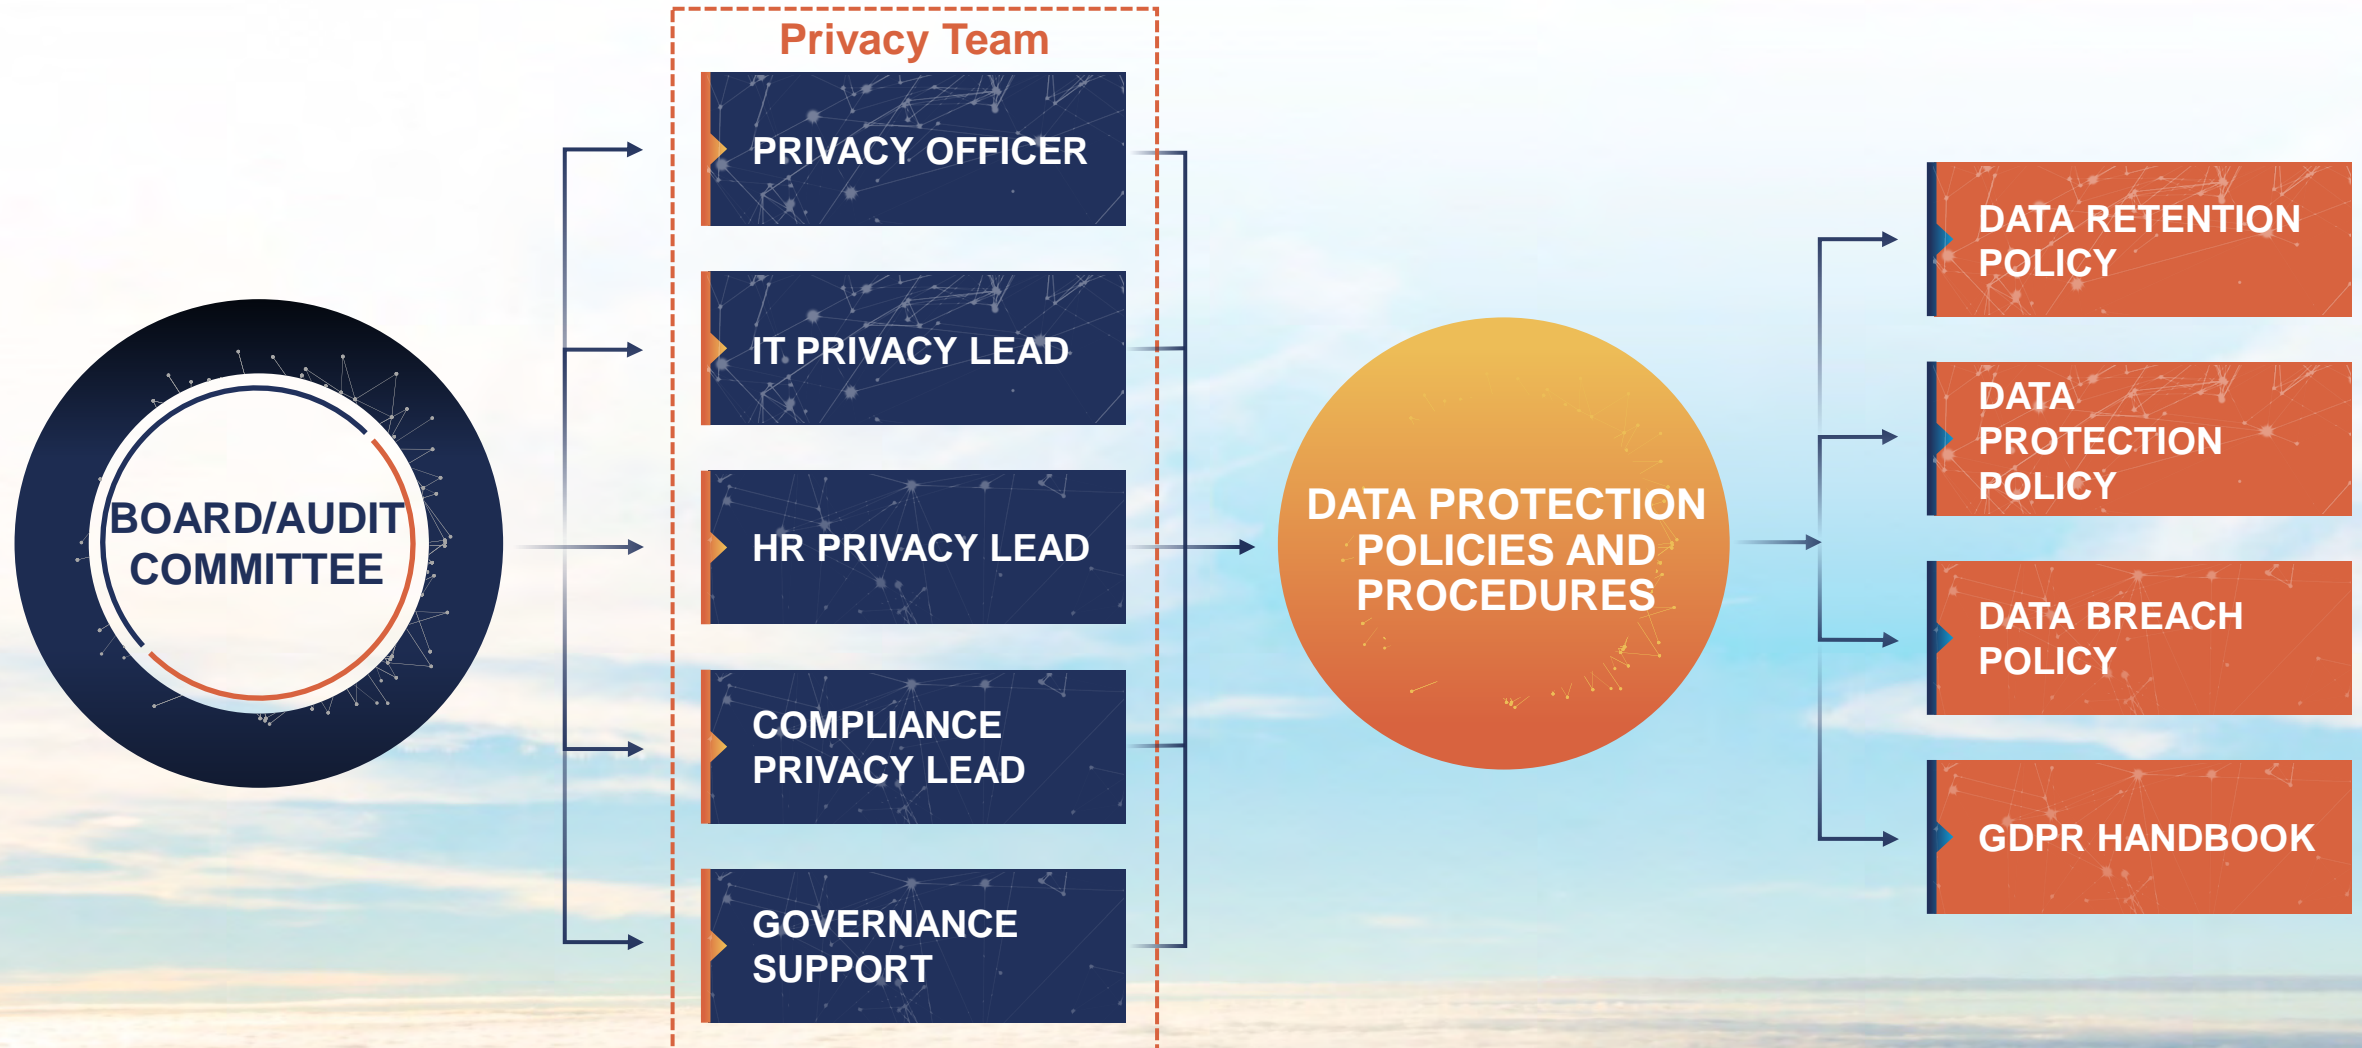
BOARD/AUDIT COMMITTEE

Privacy Team

PRIVACY OFFICER

IT PRIVACY LEAD

HR PRIVACY LEAD

COMPLIANCE PRIVACY LEAD

GOVERNANCE SUPPORT

DATA PROTECTION POLICIES AND PROCEDURES

DATA RETENTION POLICY

DATA PROTECTION POLICY

DATA BREACH POLICY

GDPR HANDBOOK